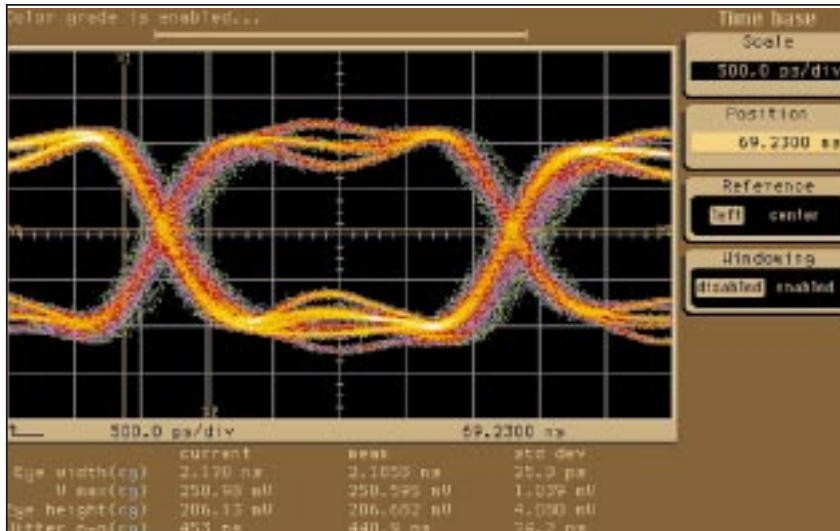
olor grade is enabled...

Time base

Scale

500.0 ps/div

Position

69.2300 ns

Reference

left center

Windowing

disabled enabled

t1

t2

500.0 ps/div

69.2300 ns

| | current | mean | std dev |
|---|---|---|---|
| Eye width(cg) | 2.170 ns | 2.1855 ns | 25.3 ps |
| V max(cg) | 250.98 mV | 250.595 mV | 1.039 mV |
| ye height(cg) | 206.13 mV | 206.652 mV | 4.090 mV |
| itter p-p(cg) | 453 ps | 440.9 ps | 29.7 ps |